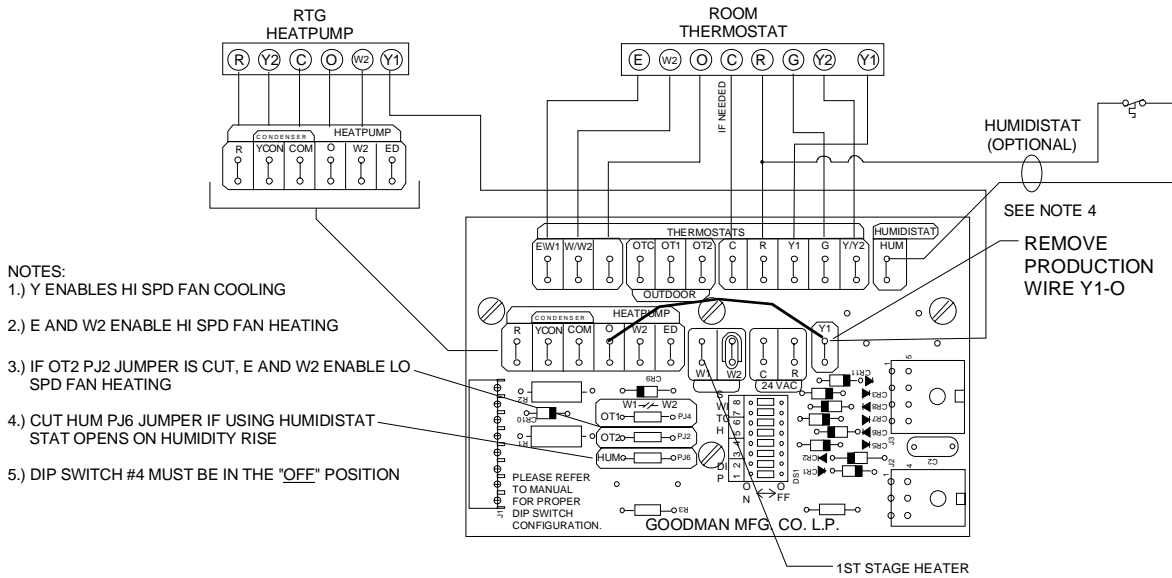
RTG HEATPUMP

R Y2 C O W2 Y1

CONDENSER HEATPUMP
R YCON COM O W2 ED

ROOM THERMOSTAT

E W2 O C R G Y2 Y1

IF NEEDED

HUMIDISTAT (OPTIONAL)

SEE NOTE 4

THERMOSTATS
E\W1 W/W2 OTC OT1 OT2 C R Y1 G Y/Y2

HUMIDISTAT
HUM

REMOVE PRODUCTION WIRE Y1-O

OUTDOOR

CONDENSER HEATPUMP
R YCON COM O W2 ED

Y1

W1 W2

C R
24 VAC

CR9
R2
CR10
R1
OT1 PJ4
W1 W2
OT2 PJ2
HUM PJ6

S W I T C H

D I P

1 2 3 4 5 6 7 8

DS1

N FF

CR11 CR3 CR8 CR7 CR6 CR5 CR2 CR1

J3 J2 C2 J1

R3

PLEASE REFER TO MANUAL FOR PROPER DIP SWITCH CONFIGURATION.

GOODMAN MFG. CO. L.P.

1ST STAGE HEATER

NOTES:
1.) Y ENABLES HI SPD FAN COOLING

2.) E AND W2 ENABLE HI SPD FAN HEATING

3.) IF OT2 PJ2 JUMPER IS CUT, E AND W2 ENABLE LO SPD FAN HEATING

4.) CUT HUM PJ6 JUMPER IF USING HUMIDISTAT STAT OPENS ON HUMIDITY RISE

5.) DIP SWITCH #4 MUST BE IN THE "OFF" POSITION